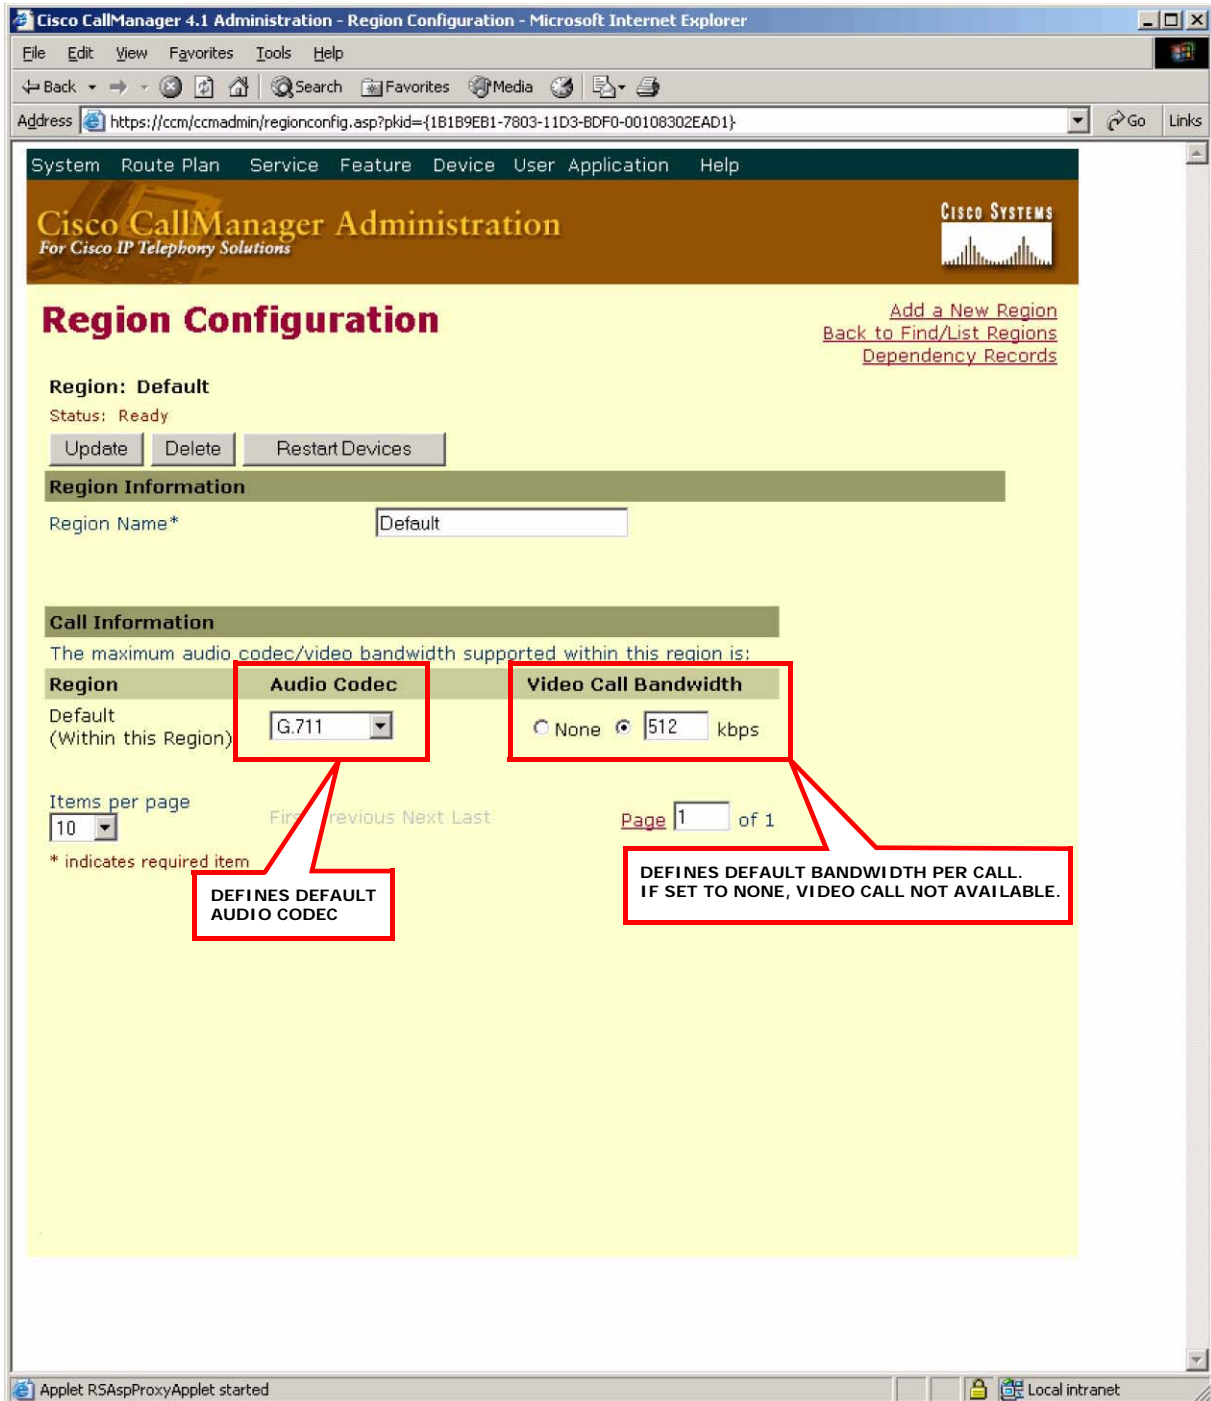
Cisco CallManager 4.1 Administration - Region Configuration - Microsoft Internet Explorer

File Edit View Favorites Tools Help

Back Search Favorites Media

Address https://ccm/ccmadmin/regionconfig.asp?pkid={1B1B9EB1-7803-11D3-BDF0-00108302EAD1} Go Links

System Route Plan Service Feature Device User Application Help

Cisco CallManager Administration
For Cisco IP Telephony Solutions

Cisco Systems

Region Configuration

Add a New Region
Back to Find/List Regions
Dependency Records

Region: Default
Status: Ready

Update Delete Restart Devices

Region Information

Region Name* Default

Call Information

The maximum audio codec/video bandwidth supported within this region is:

| Region | Audio Codec | Video Call Bandwidth |
|---|---|---|
| Default (Within this Region) | G.711 | None 512 kbps |

Items per page
10

Fir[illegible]revious Next Last

Page 1 of 1

* indicates required item

DEFINES DEFAULT AUDIO CODEC

DEFINES DEFAULT BANDWIDTH PER CALL.
IF SET TO NONE, VIDEO CALL NOT AVAILABLE.

Applet RSAspProxyApplet started

Local intranet